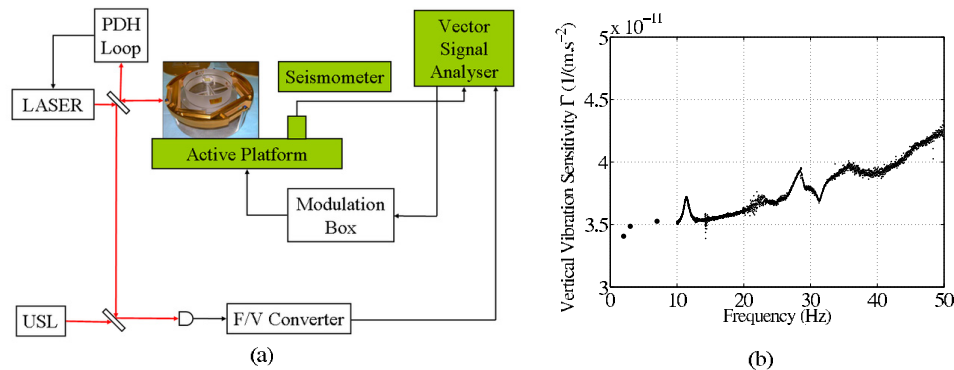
PDH Loop

LASER

Seismometer

Vector Signal Analyser

Active Platform

Modulation Box

USL

F/V Converter

(a)

$x\ 10^{-11}$

5

4.5

4

3.5

3

0

10

20

30

40

50

Vertical Vibration Sensitivity $\Gamma$ (1/(m.s$^{-2}$))

Frequency (Hz)

(b)